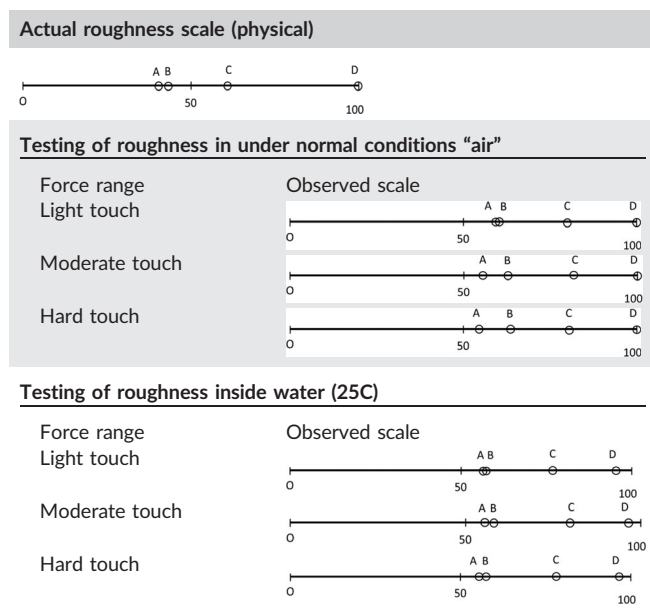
Actual roughness scale (physical)

A B C D
0 50 100

Testing of roughness in under normal conditions "air"

Force range
Observed scale

Light touch
A B C D
0 50 100

Moderate touch
A B C D
0 50 100

Hard touch
A B C D
0 50 100

Testing of roughness inside water (25C)

Force range
Observed scale

Light touch
A B C D
0 50 100

Moderate touch
A B C D
0 50 100

Hard touch
A B C D
0 50 100